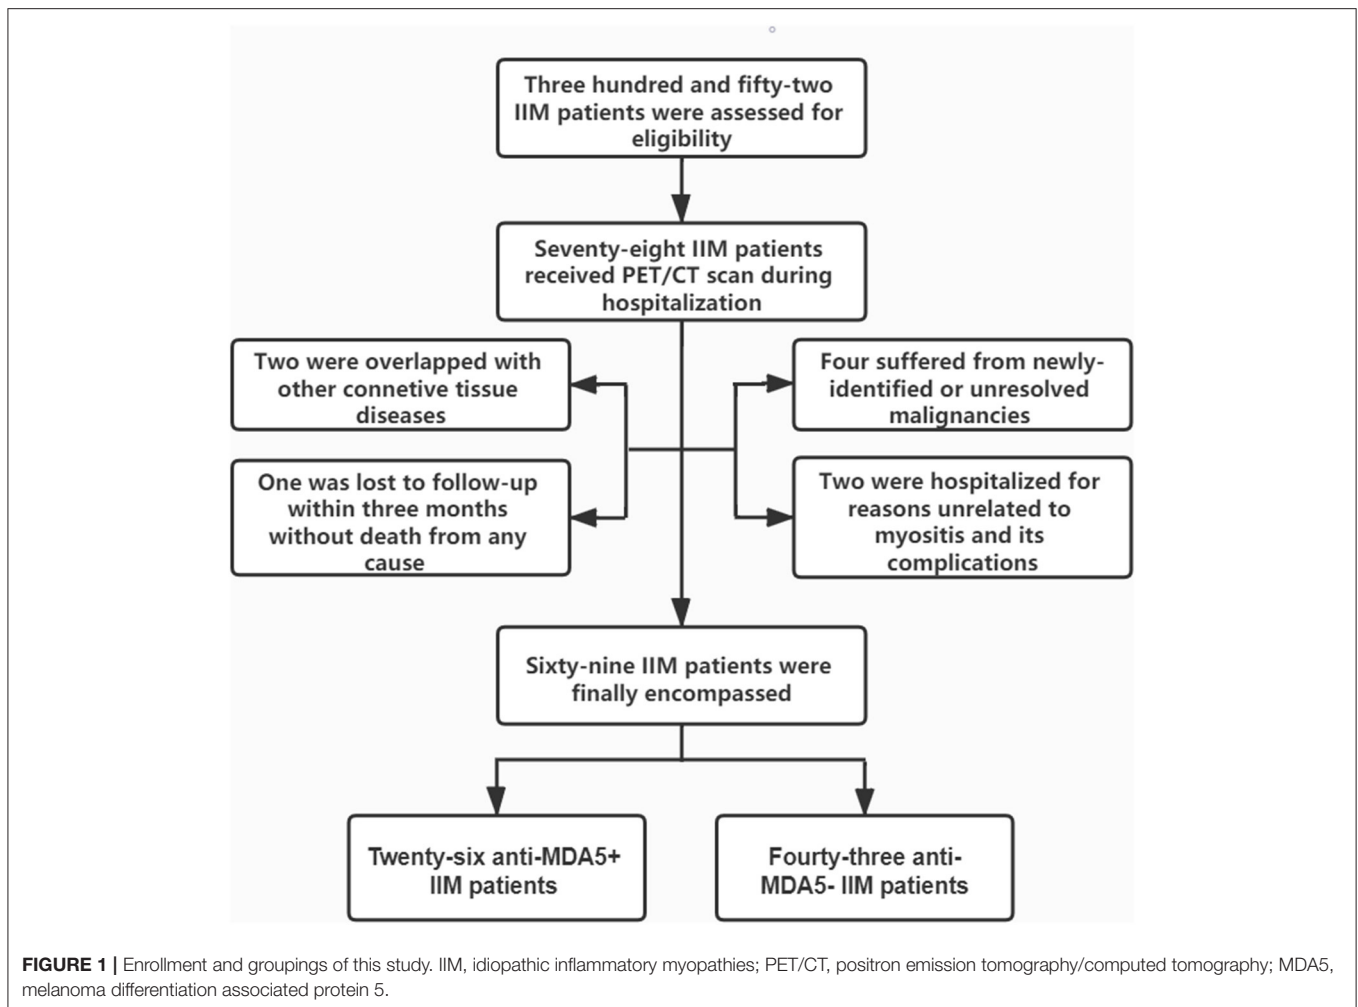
Three hundred and fifty-two IIM patients were assessed for eligibility

Seventy-eight IIM patients received PET/CT scan during hospitalization

Two were overlapped with other connetive tissue diseases

One was lost to follow-up within three months without death from any cause

Four suffered from newly-identified or unresolved malignancies

Two were hospitalized for reasons unrelated to myositis and its complications

Sixty-nine IIM patients were finally encompassed

Twenty-six anti-MDA5+ IIM patients

Fourty-three anti-MDA5- IIM patients

**FIGURE 1 |** Enrollment and groupings of this study. IIM, idiopathic inflammatory myopathies; PET/CT, positron emission tomography/computed tomography; MDA5, melanoma differentiation associated protein 5.